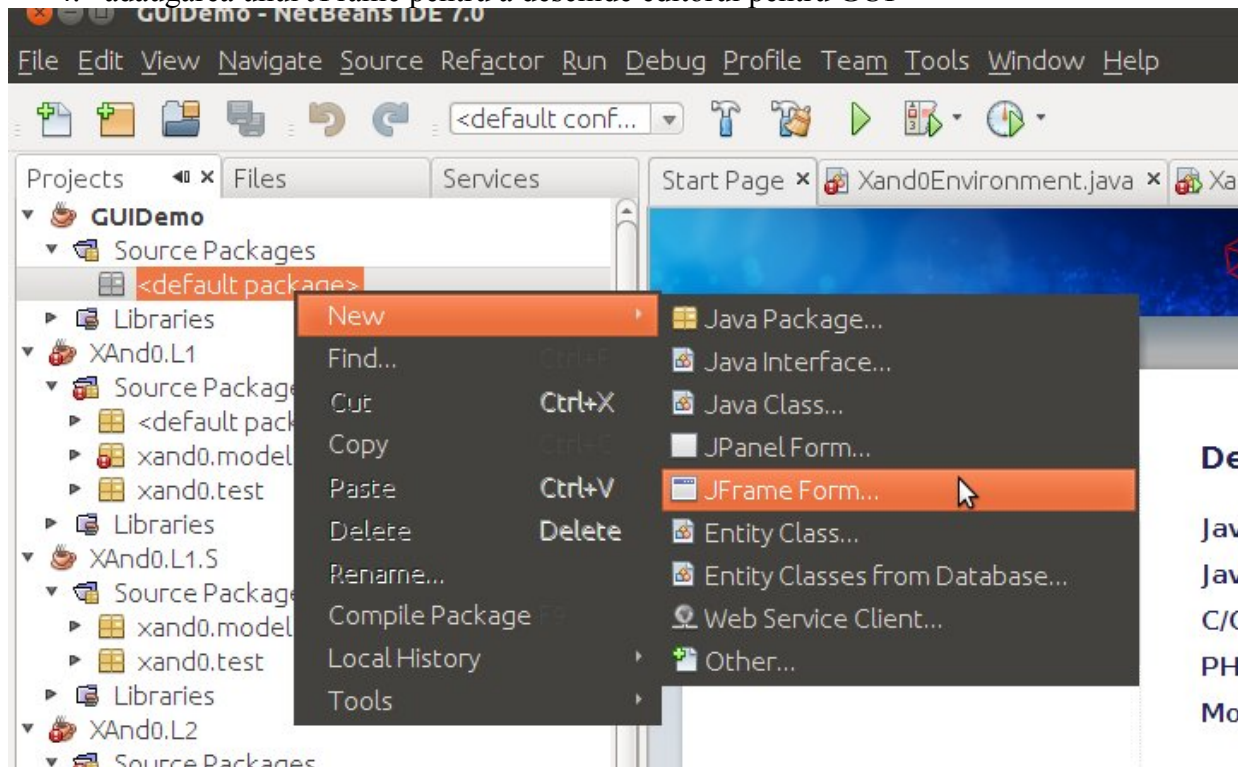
GUIDemo - NetBeans IDE 7.0

File Edit View Navigate Source Refactor Run Debug Profile Team Tools Window Help

<default conf...

Projects Files Services

Start Page × Xand0Environment.java × Xa

GUIDemo
Source Packages
<default package>
Libraries
XAnd0.L1
Source Package
<default pack
xand0.model
xand0.test
Libraries
XAnd0.L1.S
Source Package
xand0.model
xand0.test
Libraries
XAnd0.L2
Source Packages

New
Find... Ctrl+F
Cut Ctrl+X
Copy Ctrl+C
Paste Ctrl+V
Delete Delete
Rename...
Compile Package F9
Local History
Tools

Java Package...
Java Interface...
Java Class...
JPanel Form...
JFrame Form...
Entity Class...
Entity Classes from Database...
Web Service Client...
Other...

De
Jav
Jav
C/C
PH
Mo